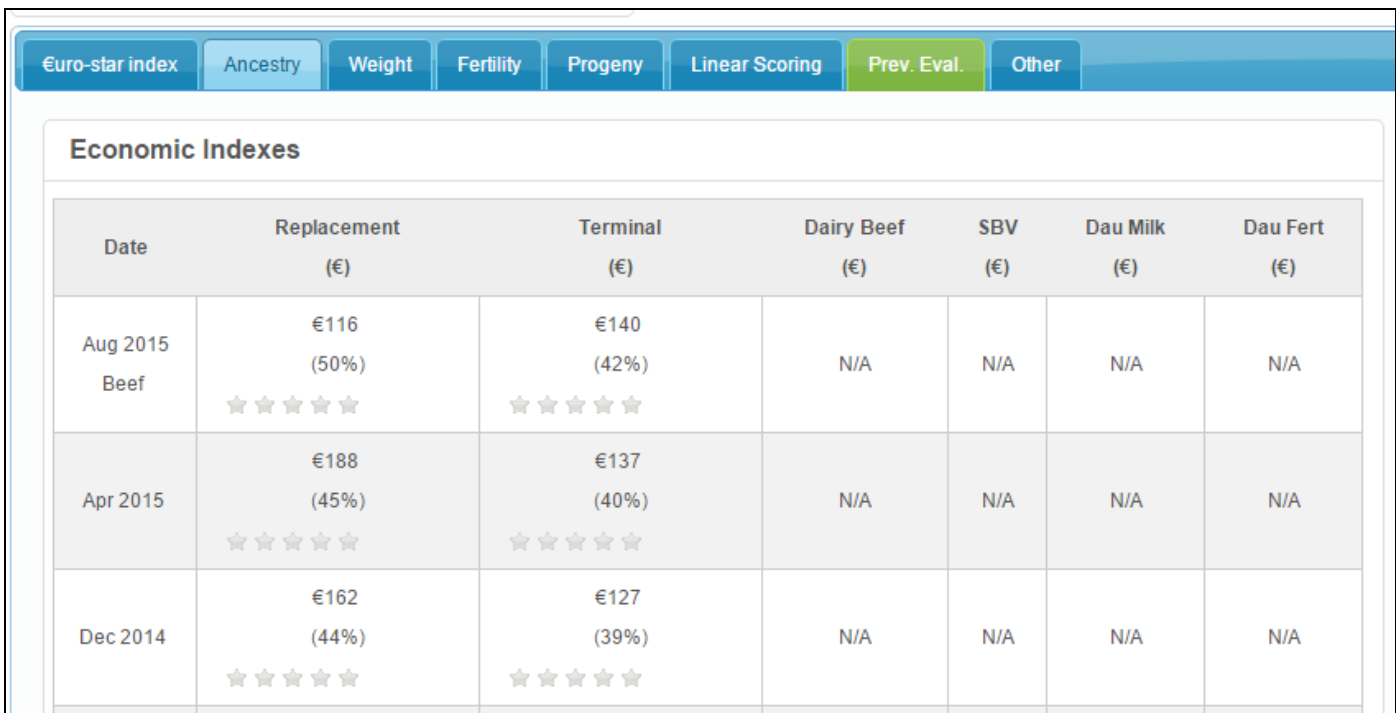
€uro-star index | Ancestry | Weight | Fertility | Progeny | Linear Scoring | Prev. Eval. | Other

Economic Indexes

| Date | Replacement (€) | Terminal (€) | Dairy Beef (€) | SBV (€) | Dau Milk (€) | Dau Fert (€) |
|---|---|---|---|---|---|---|
| Aug 2015 Beef | €116 (50%) | €140 (42%) | N/A | N/A | N/A | N/A |
| Apr 2015 | €188 (45%) | €137 (40%) | N/A | N/A | N/A | N/A |
| Dec 2014 | €162 (44%) | €127 (39%) | N/A | N/A | N/A | N/A |